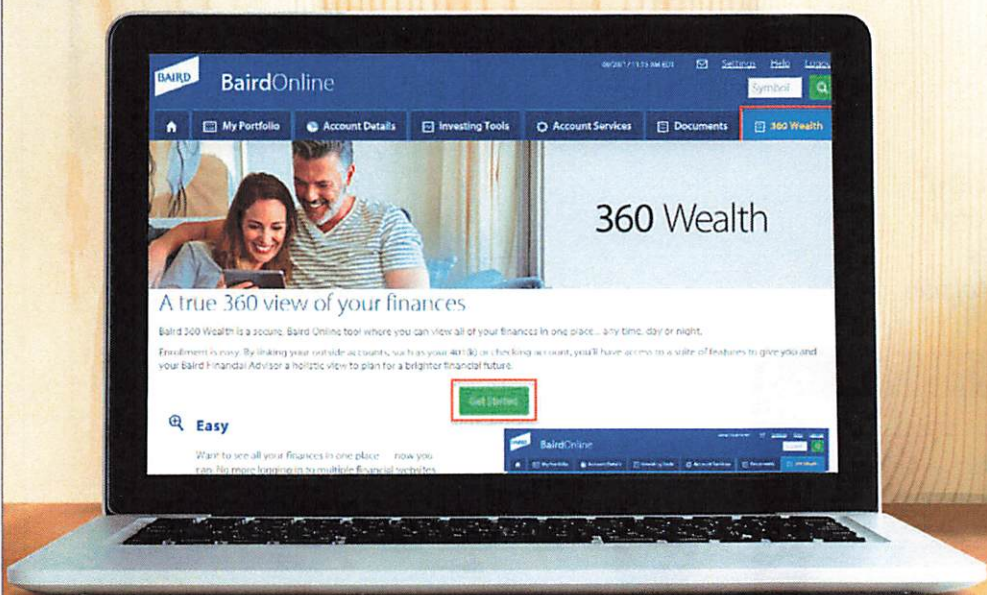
BAIRD BairdOnline

06/28/17 11:15 AM EDT Settings Help Logout

Symbol

My Portfolio Account Details Investing Tools Account Services Documents 360 Wealth

360 Wealth

A true 360 view of your finances

Baird 360 Wealth is a secure, Baird Online tool where you can view all of your finances in one place... any time, day or night.

Enrollment is easy. By linking your outside accounts, such as your 401(k) or checking account, you'll have access to a suite of features to give you and your Baird Financial Advisor a holistic view to plan for a brighter financial future.

Get Started

Easy

Want to see all your finances in one place — now you can. No more logging in to multiple financial websites

BairdOnline

My Portfolio Account Details Investing Tools Account Services Documents 360 Wealth